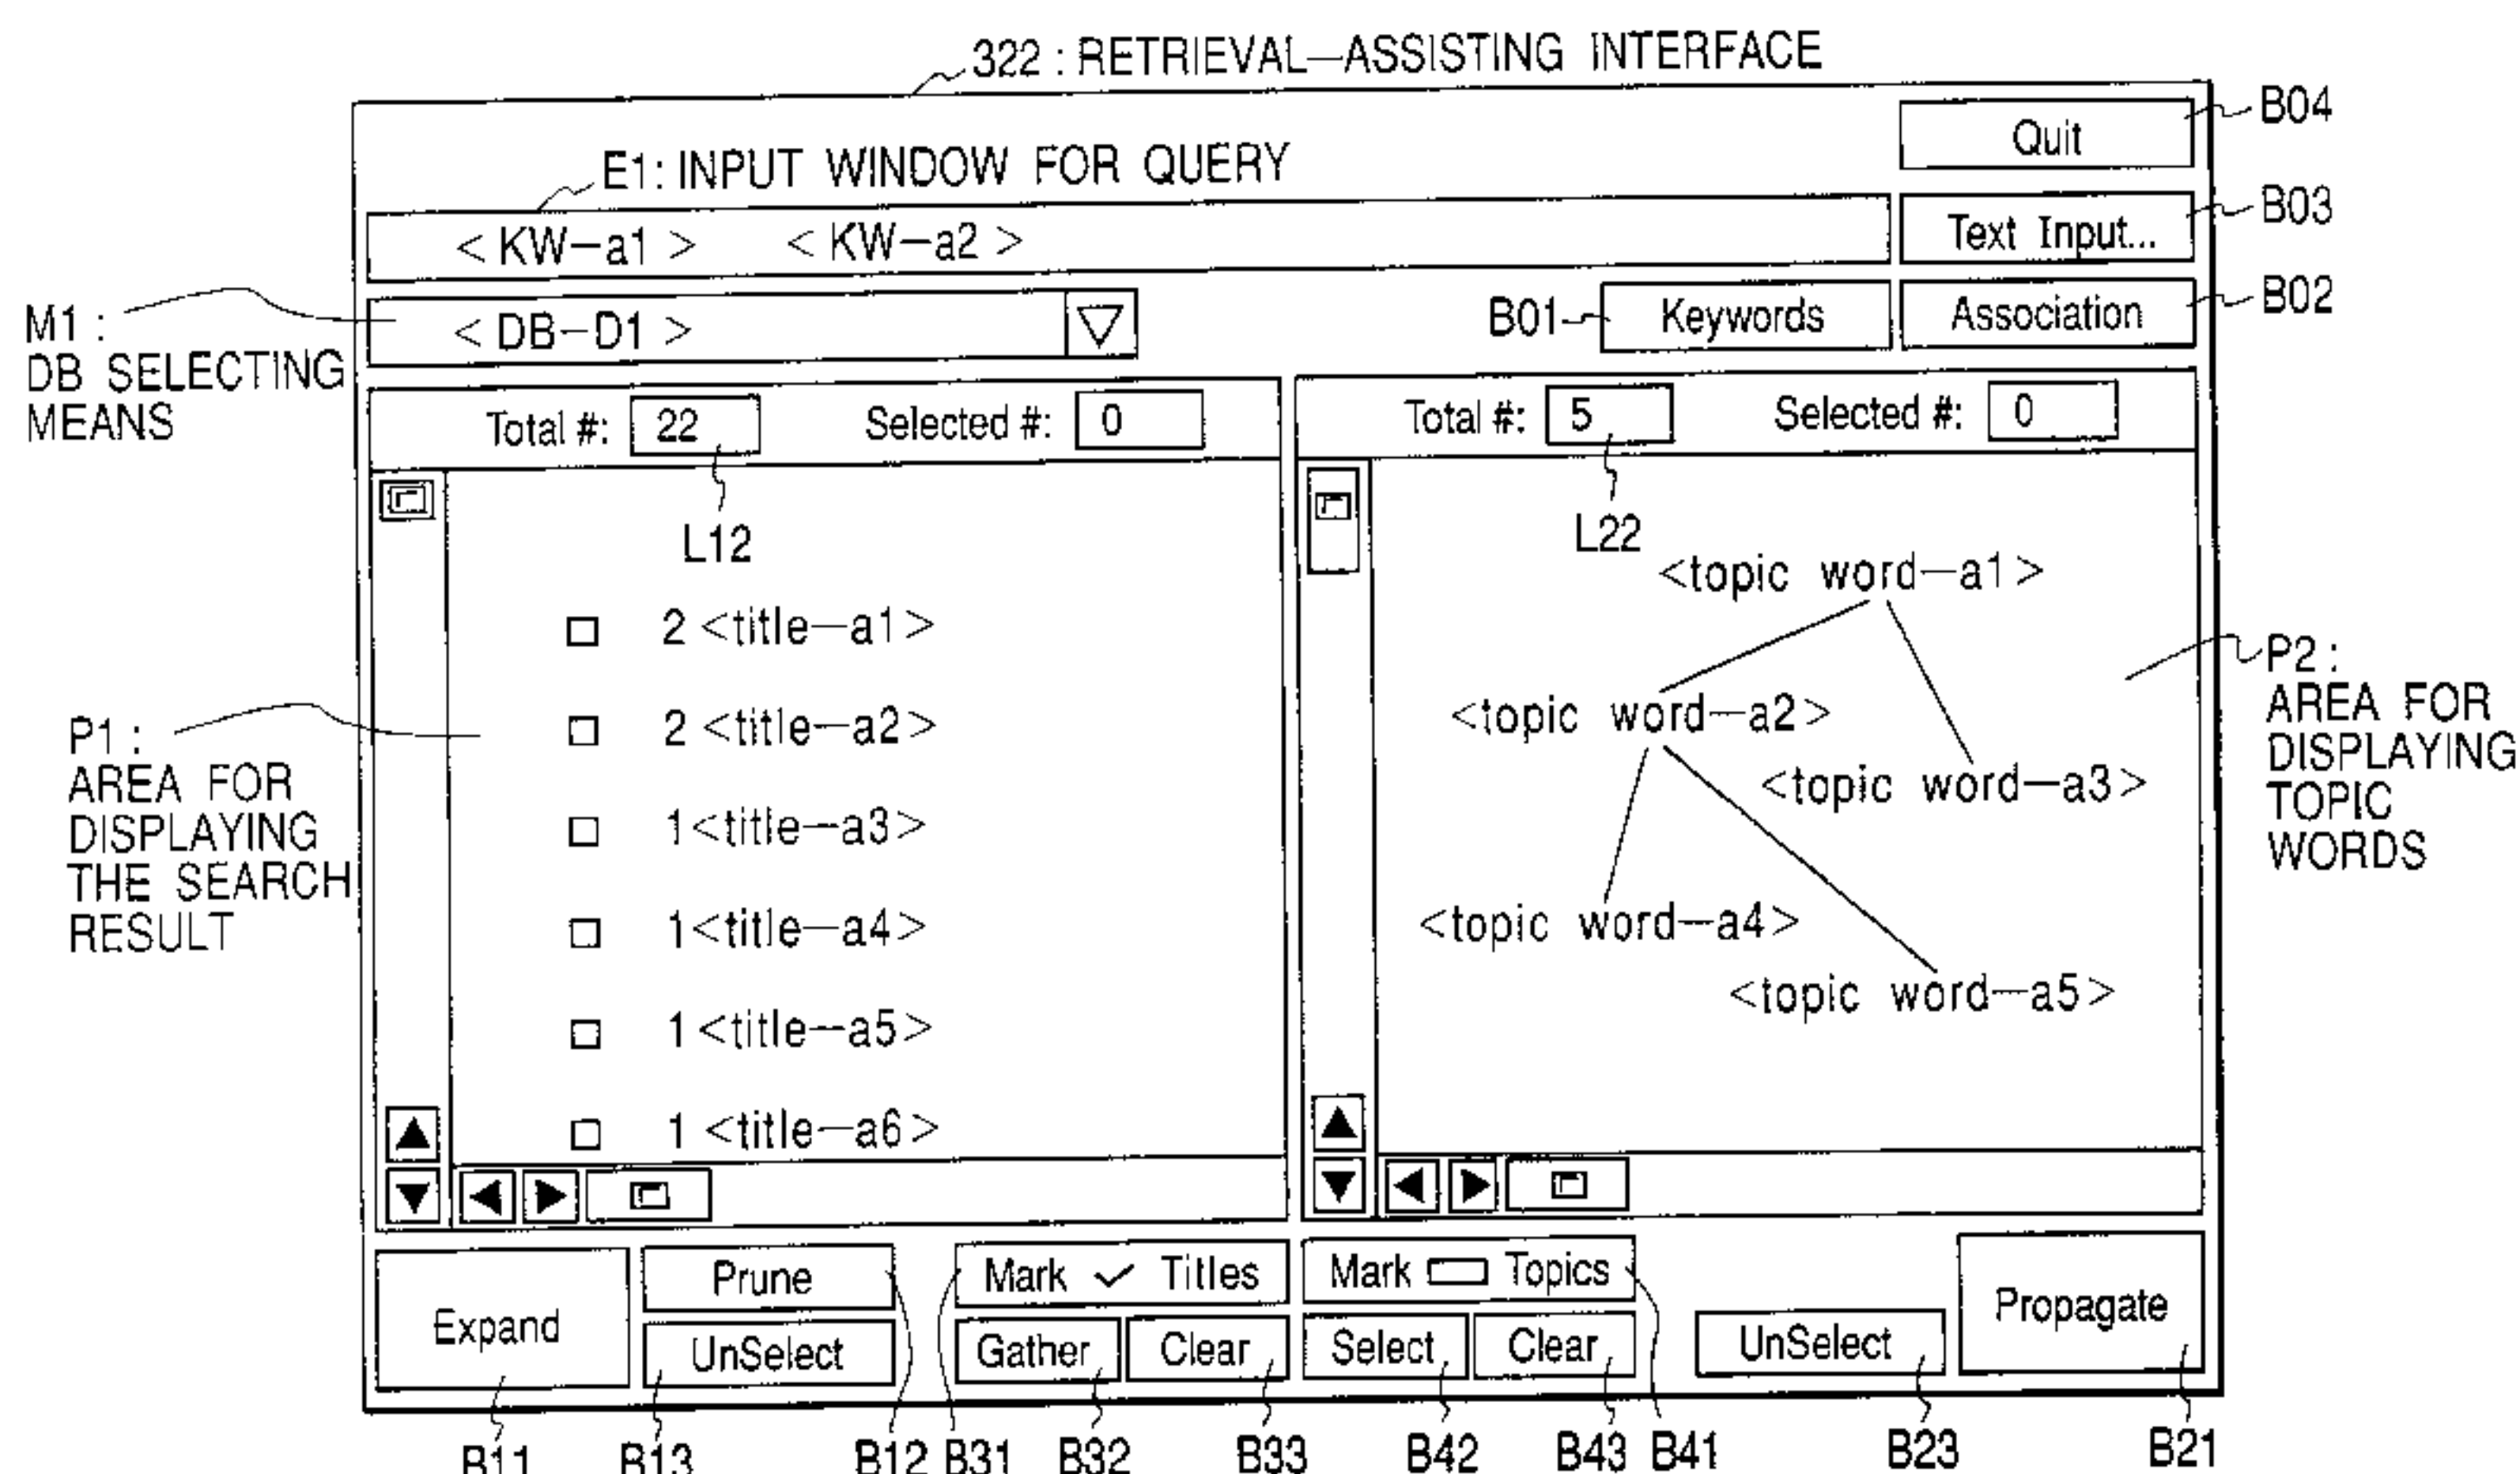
322 : RETRIEVAL—ASSISTING INTERFACE

Quit B04

E1: INPUT WINDOW FOR QUERY

< KW—a1 > < KW—a2 >

Text Input... B03

M1 : DB SELECTING MEANS

< DB—D1 > ▽

B01 Keywords

Association B02

Total #: 22 Selected #: 0

L12

□ 2 <title—a1>

□ 2 <title—a2>

□ 1<title—a3>

□ 1<title—a4>

□ 1 <title—a5>

□ 1 <title—a6>

P1 : AREA FOR DISPLAYING THE SEARCH RESULT

Total #: 5 Selected #: 0

L22

<topic word—a1>

<topic word—a2>

<topic word—a3>

<topic word—a4>

<topic word—a5>

P2 : AREA FOR DISPLAYING TOPIC WORDS

Expand

Prune

UnSelect

Mark ✓ Titles

Gather

Clear

Mark ▭ Topics

Select

Clear

UnSelect

Propagate

B11 B13 B12 B31 B32 B33 B42 B43 B41 B23 B21